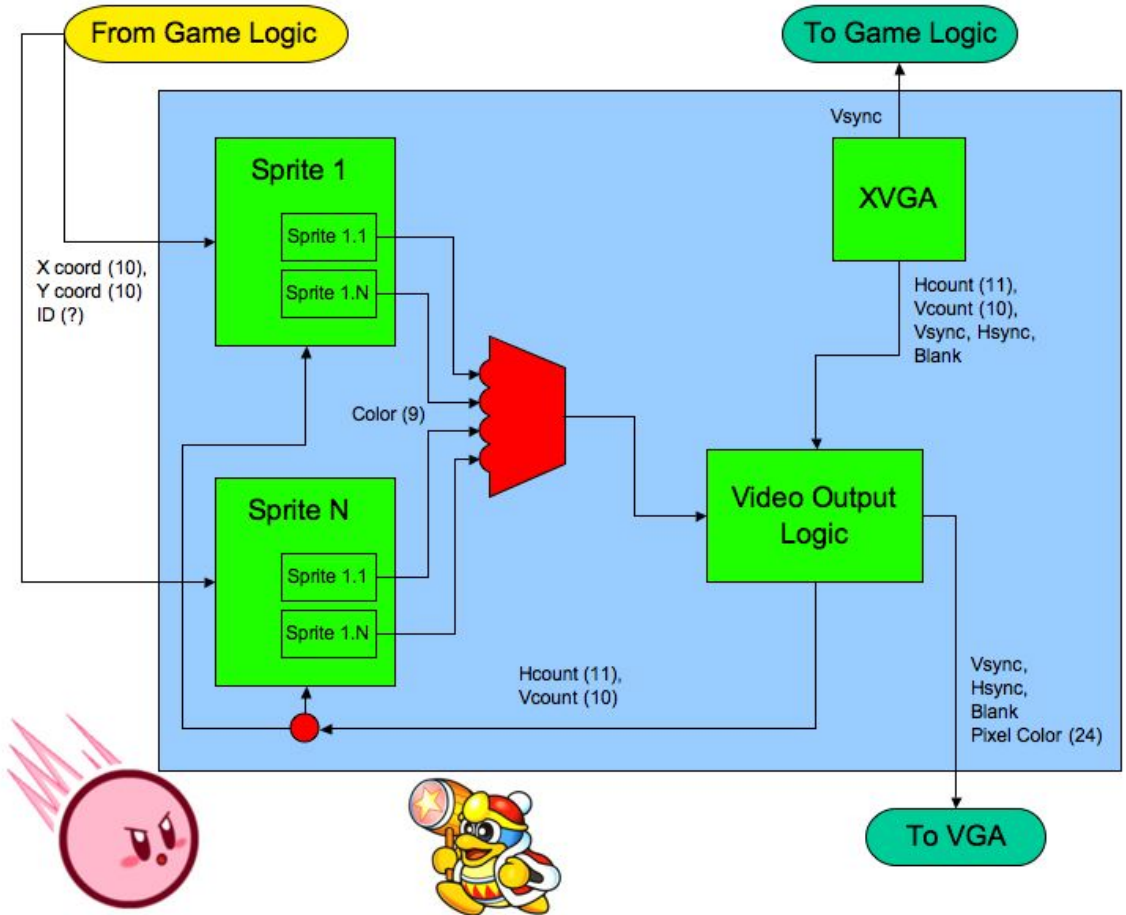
From Game Logic

To Game Logic

Vsync

Sprite 1

Sprite 1.1

Sprite 1.N

XVGA

X coord (10),
Y coord (10)
ID (?)

Hcount (11),
Vcount (10),
Vsync, Hsync,
Blank

Color (9)

Sprite N

Sprite 1.1

Sprite 1.N

Video Output Logic

Hcount (11),
Vcount (10)

Vsync,
Hsync,
Blank
Pixel Color (24)

To VGA